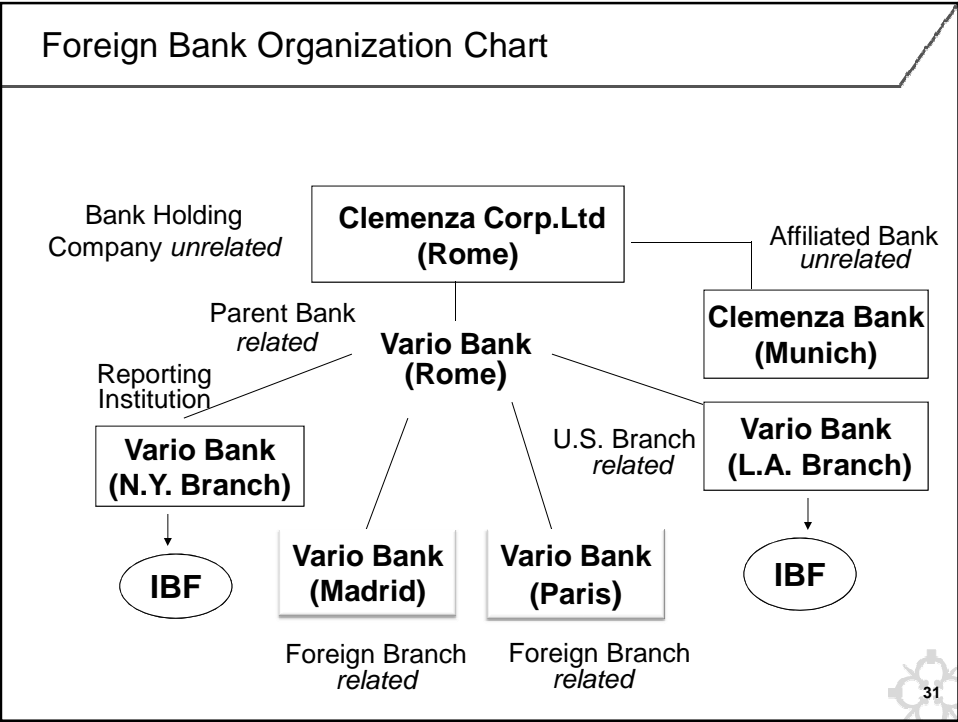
Foreign Bank Organization Chart

Bank Holding Company *unrelated*

Clemenza Corp.Ltd (Rome)

Affiliated Bank *unrelated*

Clemenza Bank (Munich)

Parent Bank *related*

Vario Bank (Rome)

Reporting Institution

Vario Bank (N.Y. Branch)

IBF

U.S. Branch *related*

Vario Bank (L.A. Branch)

IBF

Vario Bank (Madrid)

Vario Bank (Paris)

Foreign Branch *related*

Foreign Branch *related*

31